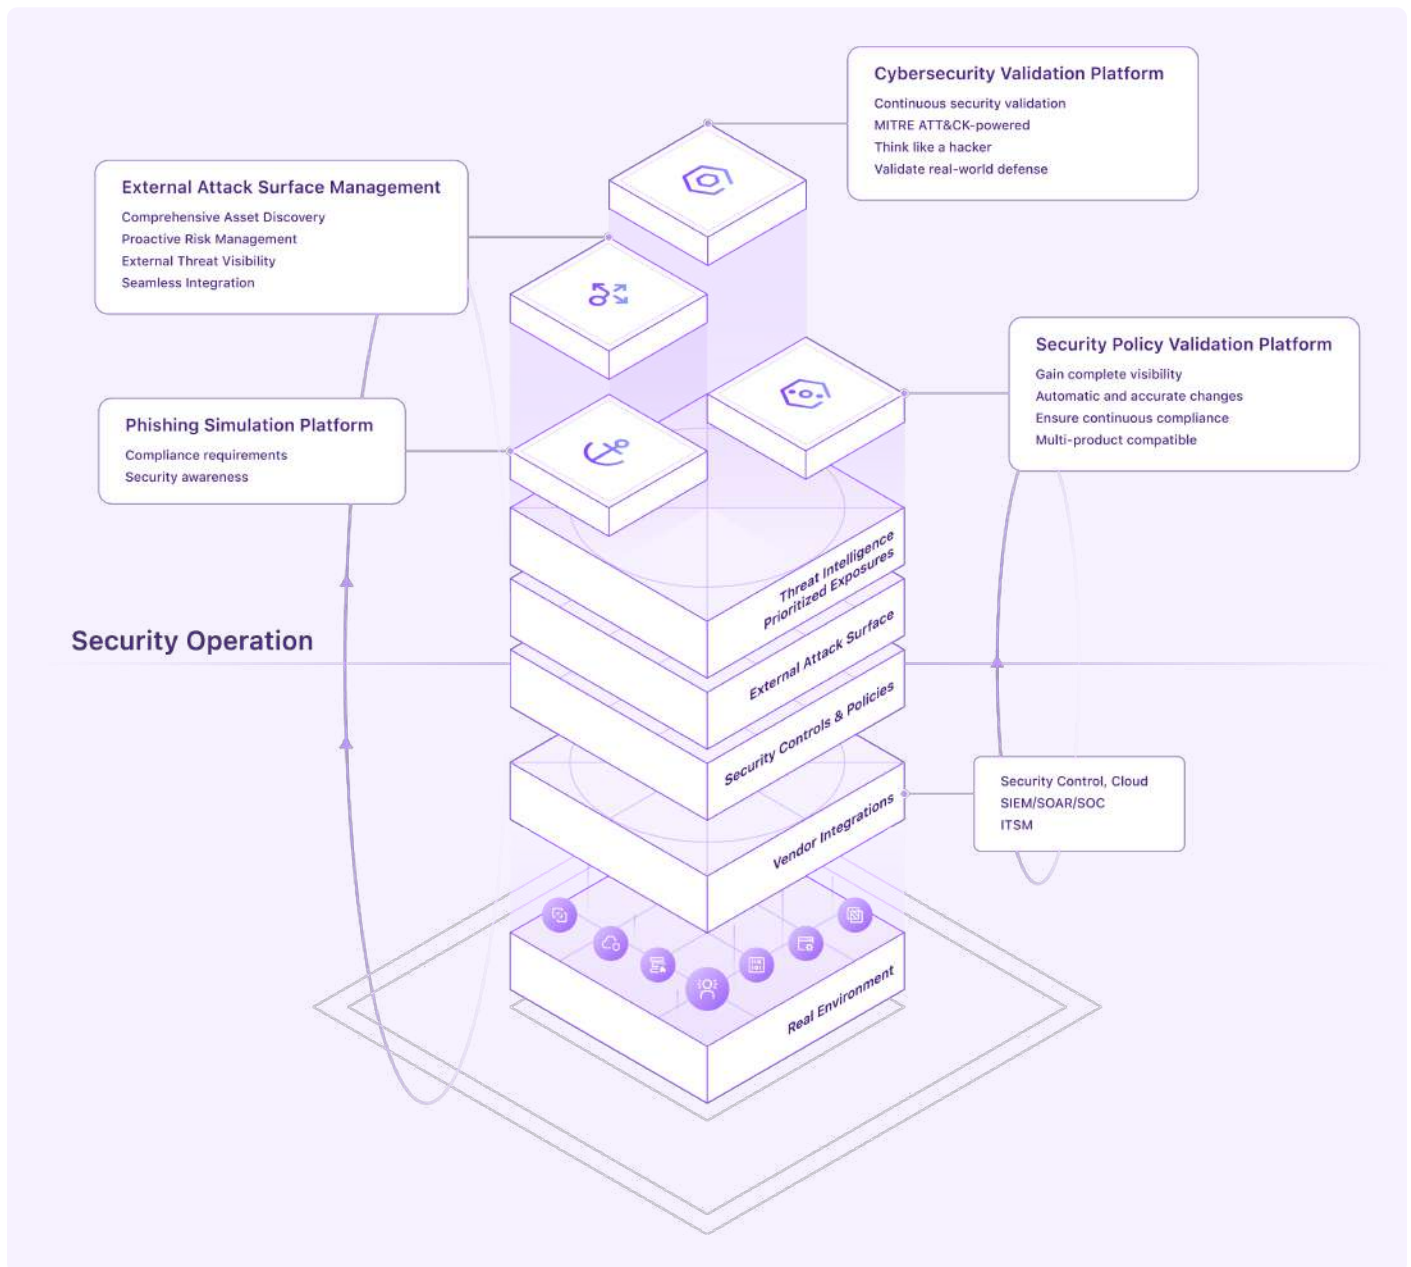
Cybersecurity Validation Platform
Continuous security validation
MITRE ATT&CK-powered
Think like a hacker
Validate real-world defense

External Attack Surface Management
Comprehensive Asset Discovery
Proactive Risk Management
External Threat Visibility
Seamless Integration

Security Policy Validation Platform
Gain complete visibility
Automatic and accurate changes
Ensure continuous compliance
Multi-product compatible

Phishing Simulation Platform
Compliance requirements
Security awareness

Security Operation

Threat Intelligence
Prioritized Exposures

External Attack Surface

Security Controls & Policies

Vendor Integrations

Security Control, Cloud
SIEM/SOAR/SOC
ITSM

Real Environment